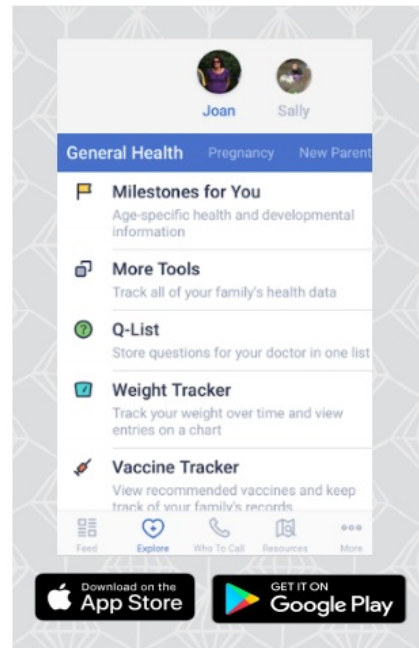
Joan Sally

General Health Pregnancy New Parent

Milestones for You
Age-specific health and developmental information

More Tools
Track all of your family's health data

Q-List
Store questions for your doctor in one list

Weight Tracker
Track your weight over time and view entries on a chart

Vaccine Tracker
View recommended vaccines and keep track of your family's records

Feed Explore Who To Call Resources More

Download on the App Store

GET IT ON Google Play